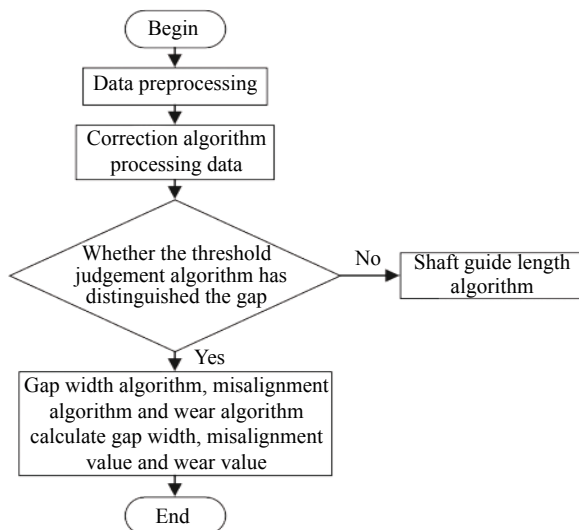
Begin

Data preprocessing

Correction algorithm processing data

Whether the threshold judgement algorithm has distinguished the gap

No

Shaft guide length algorithm

Yes

Gap width algorithm, misalignment algorithm and wear algorithm calculate gap width, misalignment value and wear value

End